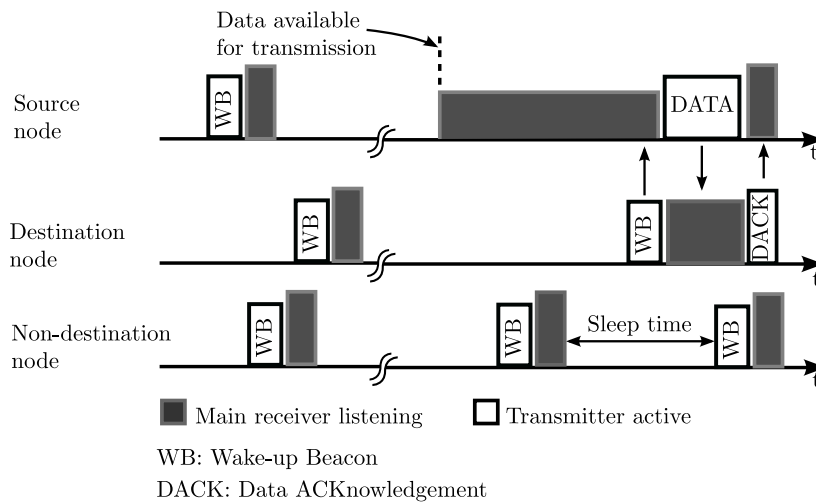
Data available for transmission

Source node

WB

DATA

t

Destination node

WB

WB

DACK

t

Non-destination node

WB

WB

Sleep time

WB

t

Main receiver listening

Transmitter active

WB: Wake-up Beacon

DACK: Data ACKnowledgement